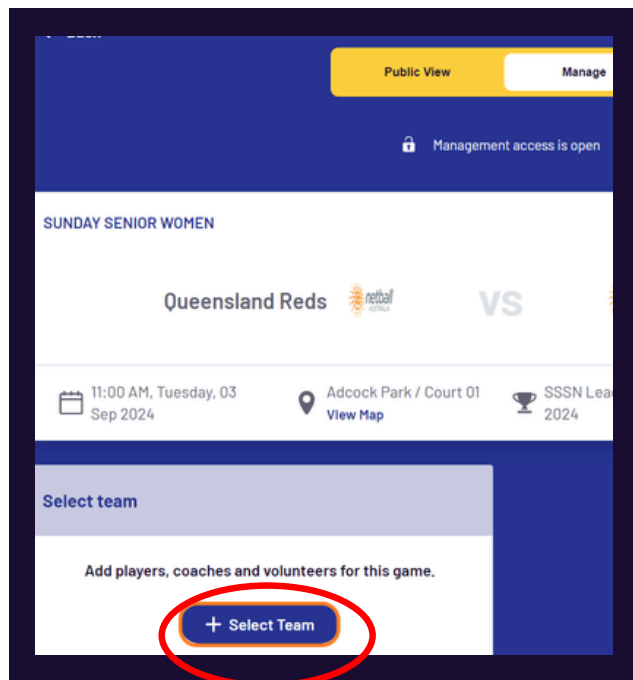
Public View

Manage

Management access is open

SUNDAY SENIOR WOMEN

Queensland Reds

netball AUSTRALIA

VS

11:00 AM, Tuesday, 03 Sep 2024

Adcock Park / Court 01
View Map

SSSN Lea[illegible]
2024

Select team

Add players, coaches and volunteers for this game.

+ Select Team